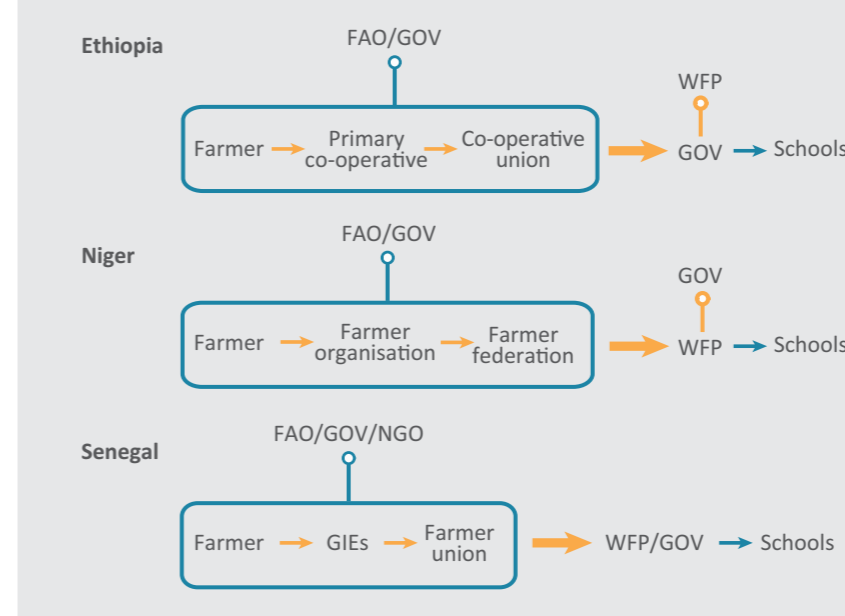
Ethiopia

FAO/GOV

Farmer → Primary co-operative → Co-operative union → GOV → Schools

WFP

Niger

FAO/GOV

Farmer → Farmer organisation → Farmer federation → WFP → Schools

GOV

Senegal

FAO/GOV/NGO

Farmer → GIEs → Farmer union → WFP/GOV → Schools